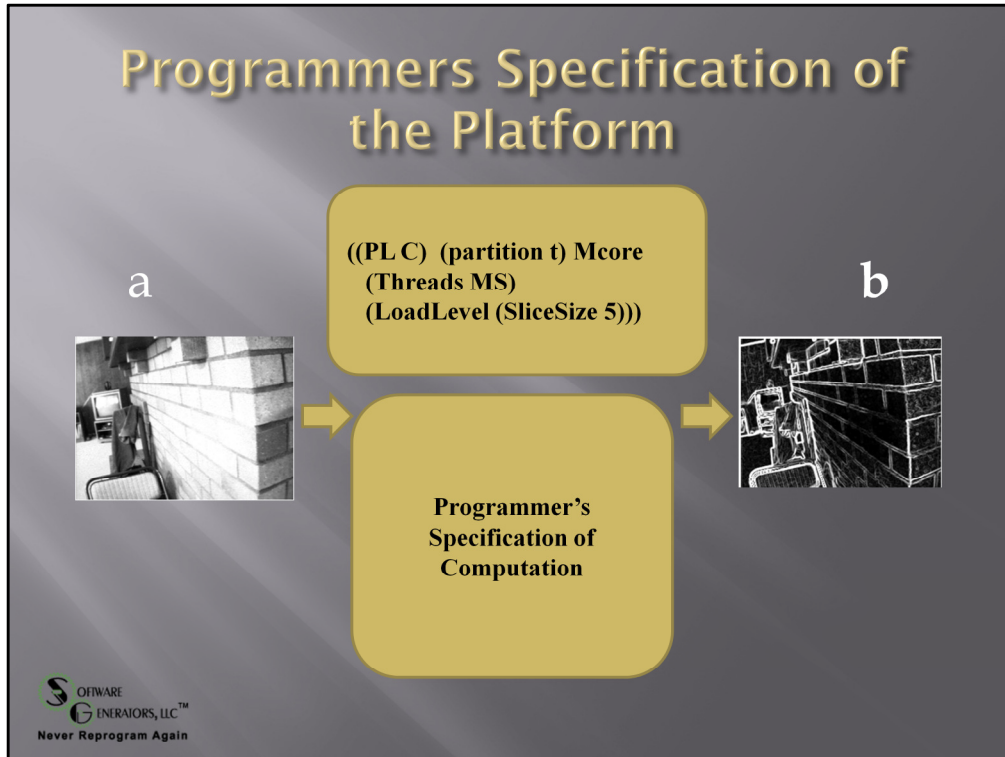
Programmers Specification of the Platform

a

((PL C) (partition t) Mcore
(Threads MS)
(LoadLevel (SliceSize 5)))

b

Programmer's Specification of Computation

SOFTWARE GENERATORS, LLC™
Never Reprogram Again